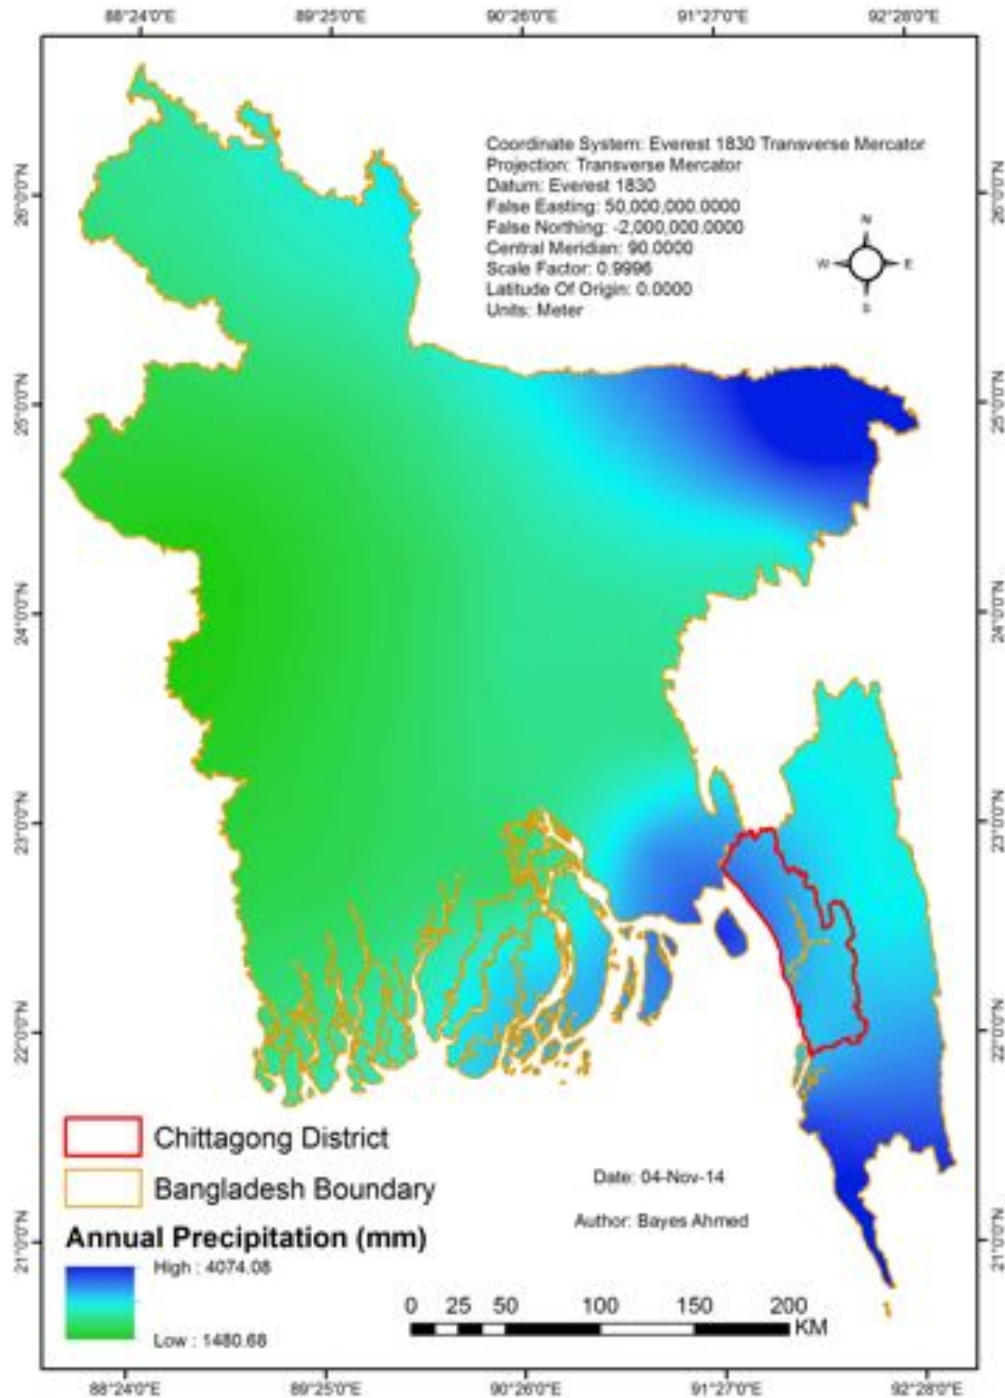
88°24'0"E 89°25'0"E 90°26'0"E 91°27'0"E 92°28'0"E

Coordinate System: Everest 1830 Transverse Mercator
Projection: Transverse Mercator
Datum: Everest 1830
False Easting: 50,000,000.0000
False Northing: -2,000,000.0000
Central Meridian: 90.0000
Scale Factor: 0.9996
Latitude Of Origin: 0.0000
Units: Meter

N
W E
S

26°0'0"N
25°0'0"N
24°0'0"N
23°0'0"N
22°0'0"N
21°0'0"N

26°0'0"N
25°0'0"N
24°0'0"N
23°0'0"N
22°0'0"N
21°0'0"N

Chittagong District
Bangladesh Boundary
Annual Precipitation (mm)
High : 4074.08
Low : 1480.68

Date: 04-Nov-14
Author: Bayes Ahmed

0 25 50 100 150 200 KM

88°24'0"E 89°25'0"E 90°26'0"E 91°27'0"E 92°28'0"E